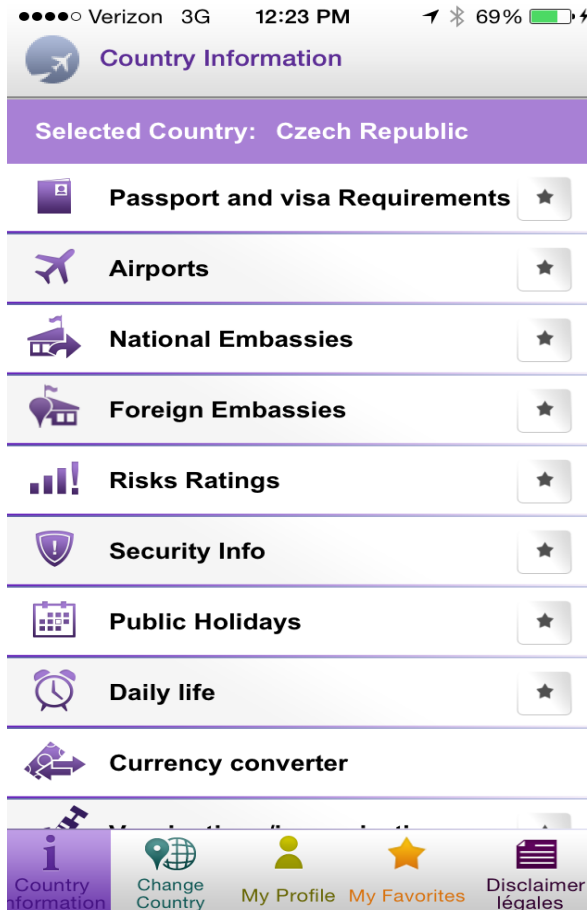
●●●●○ Verizon 3G 12:23 PM 69%

Country Information

Selected Country: Czech Republic

Passport and visa Requirements

Airports

National Embassies

Foreign Embassies

Risks Ratings

Security Info

Public Holidays

Daily life

Currency converter

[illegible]

i
Country Information

Change Country

My Profile

My Favorites

Disclaimer légales